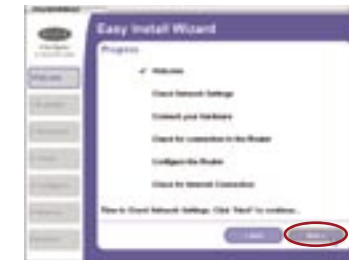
Easy Install Wizard

Progress

✓ Welcome

Check Network Settings

Connect your Hardware

Check for connection to the Router

Configure the Router

Check for Internet Connection

Now to Check Network Settings. Click "Next" to continue.

Cancel

Next